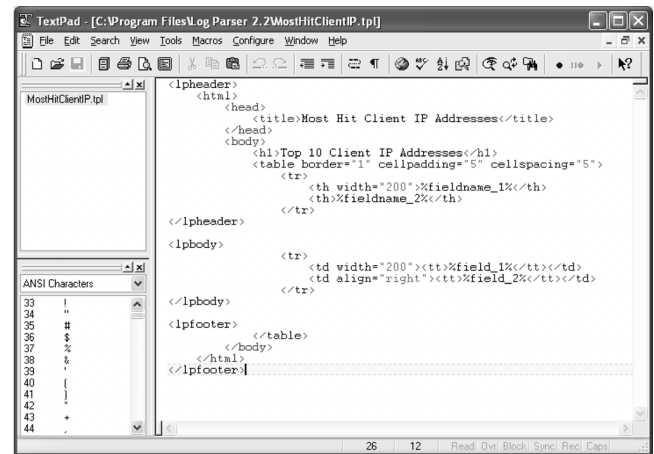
TextPad - [C:\Program Files\Log Parser 2.2\MostHitClientIP.tpl]

File Edit Search View Tools Macros Configure Window Help

MostHitClientIP.tpl

ANSI Characters

33 !
34 "
35 #
36 $
37 %
38 &
39 '
40 (
41 )
42 *
43 +
44 ,

<lpheader>
<html>
<head>
<title>Most Hit Client IP Addresses</title>
</head>
<body>
<h1>Top 10 Client IP Addresses</h1>
<table border="1" cellpadding="5" cellspacing="5">
<tr>
<th width="200">%fieldname_1%</th>
<th>%fieldname_2%</th>
</tr>
</lpheader>

<lpbody>
<tr>
<td width="200"><tt>%field_1%</tt></td>
<td align="right"><tt>%field_2%</tt></td>
</tr>
</lpbody>

<lpfooter>
</table>
</body>
</html>
</lpfooter>

26 12 Read Ovr Block Sync Rec Caps